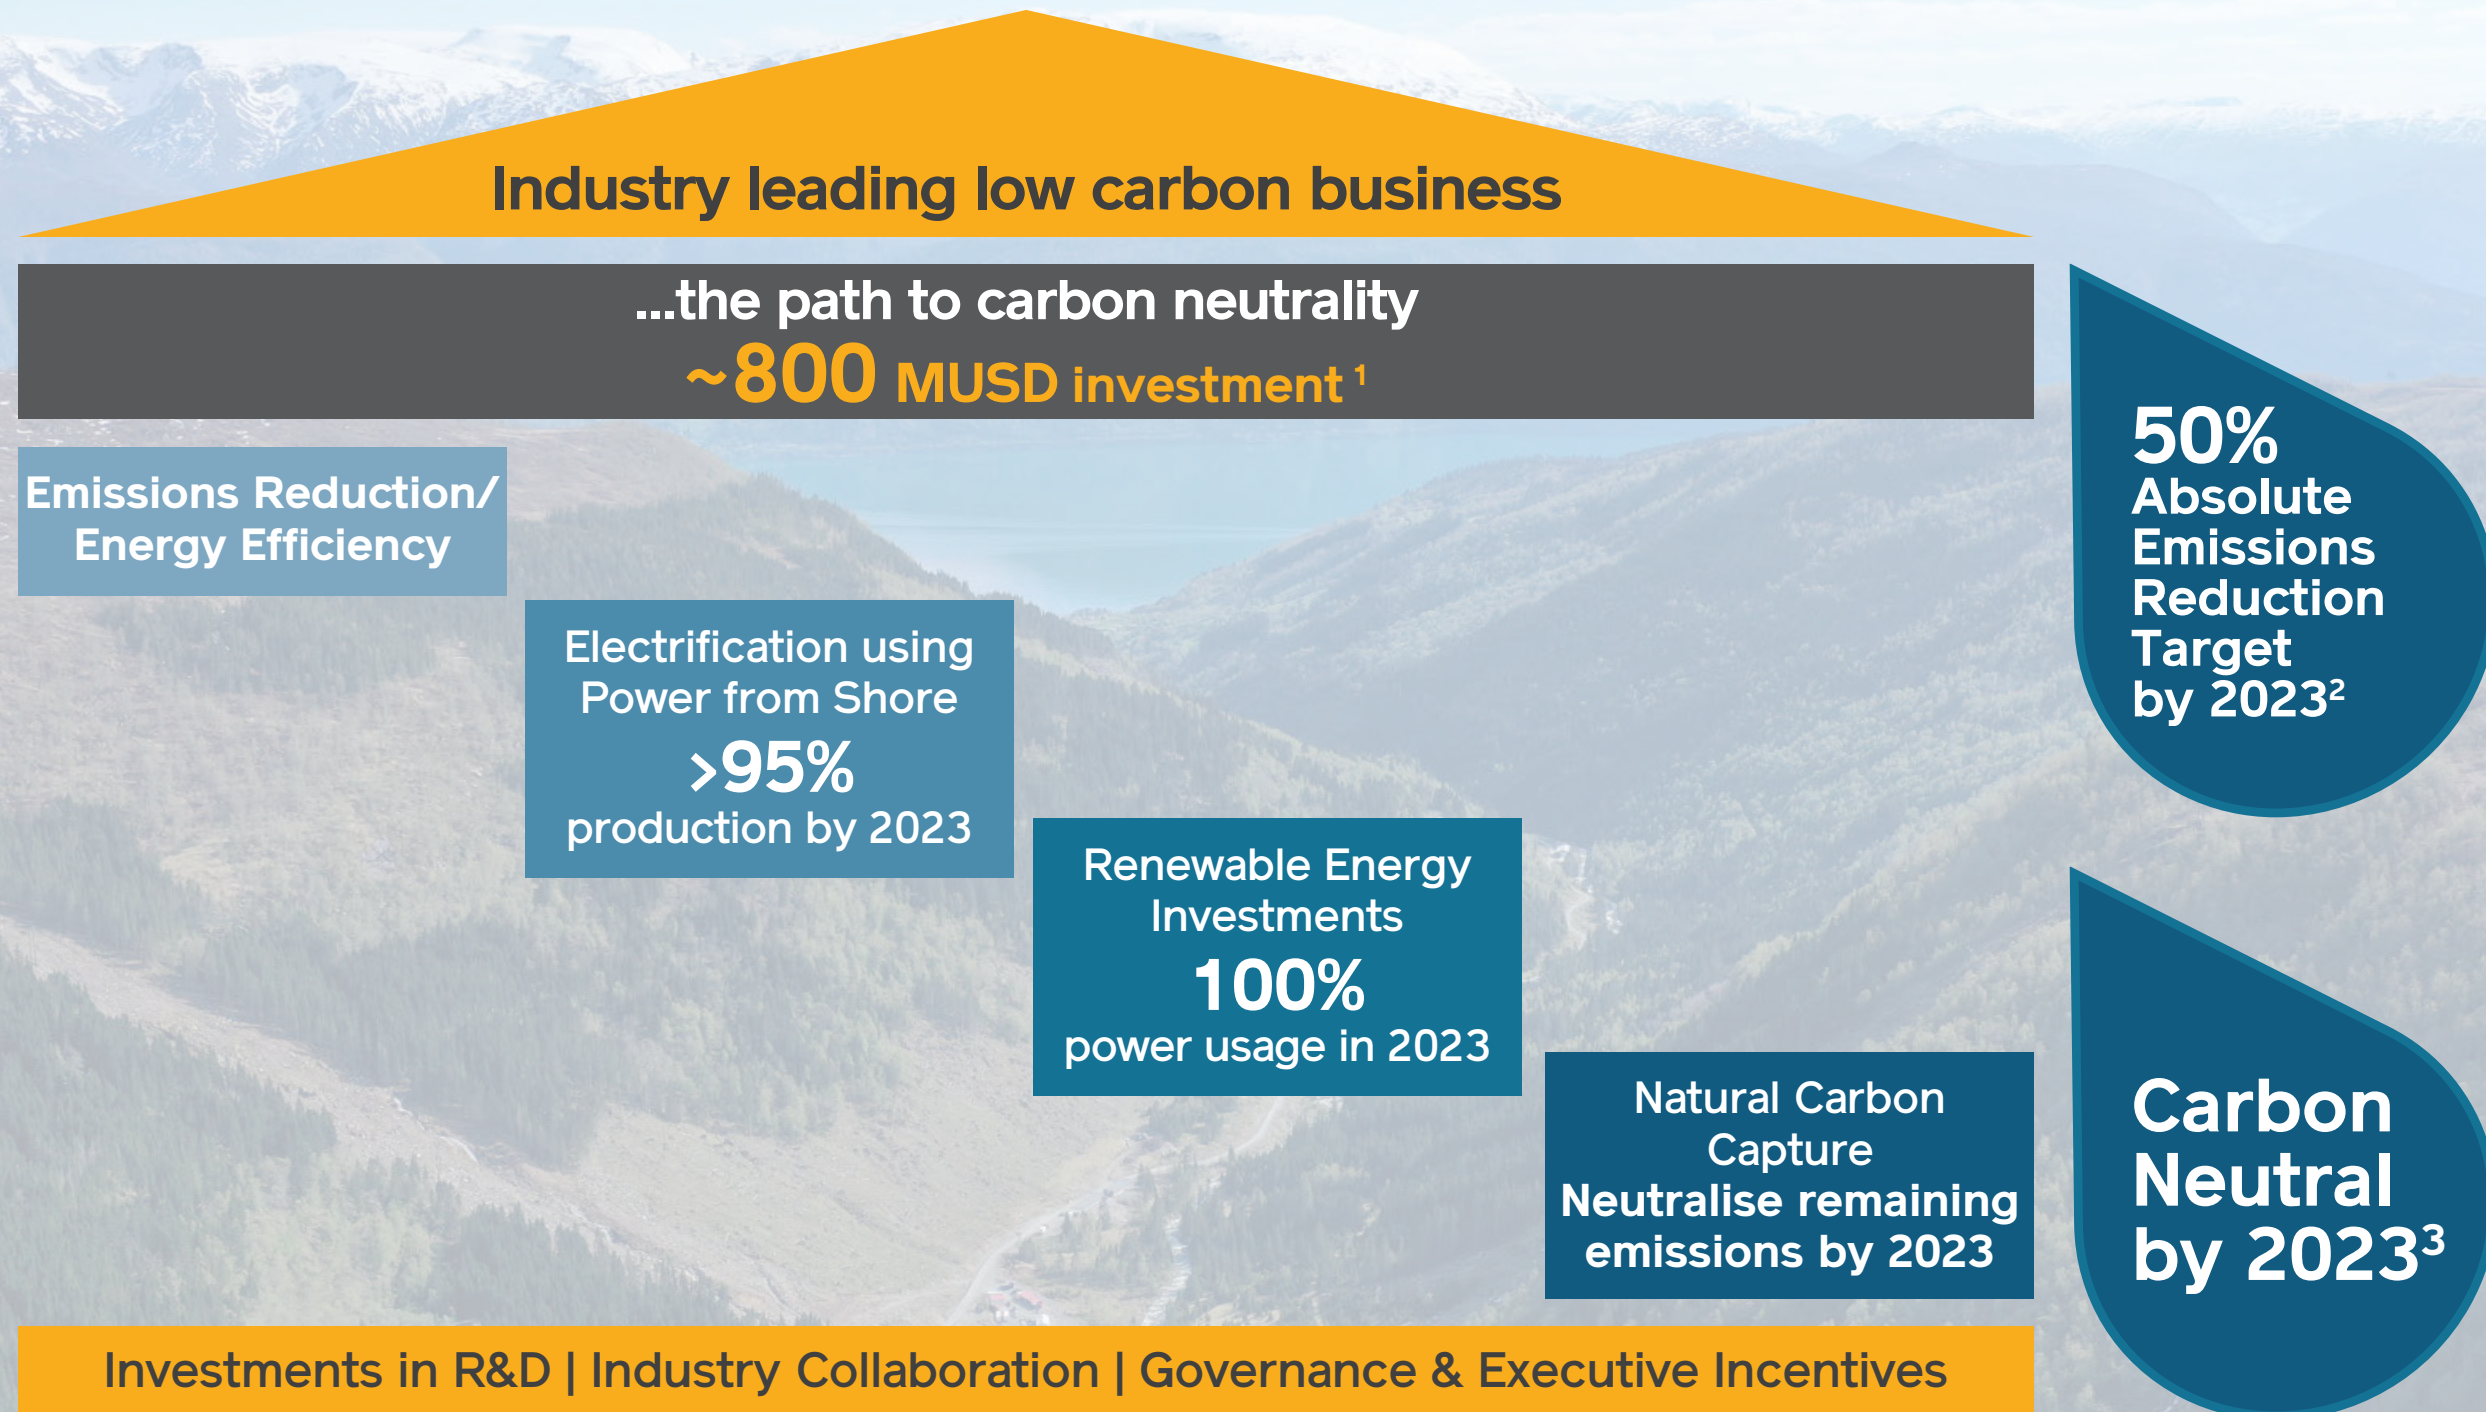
Industry leading low carbon business

...the path to carbon neutrality
~800 MUSD investment $^1$

Emissions Reduction/ Energy Efficiency

Electrification using Power from Shore
>95%
production by 2023

Renewable Energy Investments
100%
power usage in 2023

Natural Carbon Capture
Neutralise remaining emissions by 2023

50%
Absolute Emissions Reduction Target by 2023$^2$

Carbon Neutral by 2023$^3$

Investments in R&D | Industry Collaboration | Governance & Executive Incentives